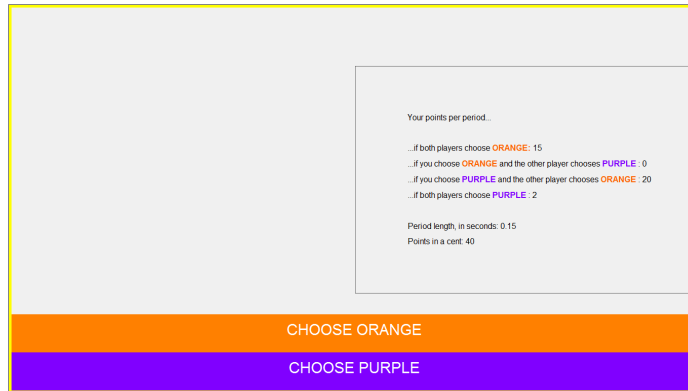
Your points per period...

...if both players choose ORANGE: 15
...if you choose ORANGE and the other player chooses PURPLE : 0
...if you choose PURPLE and the other player chooses ORANGE : 20
...if both players choose PURPLE : 2

Period length, in seconds: 0.15
Points in a cent: 40

CHOOSE ORANGE

CHOOSE PURPLE